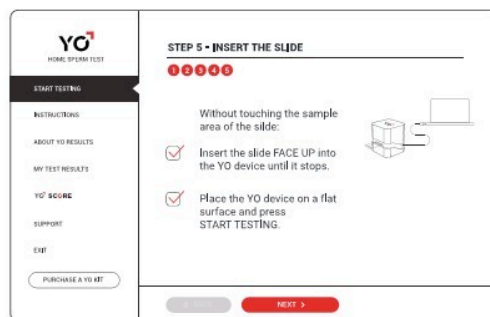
YO
HOME SPERM TEST

START TESTING

INSTRUCTIONS

ABOUT YO RESULTS

MY TEST RESULTS

YO SCORE

SUPPORT

EXIT

PURCHASE A YO KIT

STEP 5 - INSERT THE SLIDE

1 2 3 4 5

Without touching the sample area of the slide:

Insert the slide FACE UP into the YO device until it stops.

Place the YO device on a flat surface and press START TESTING.

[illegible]

NEXT >